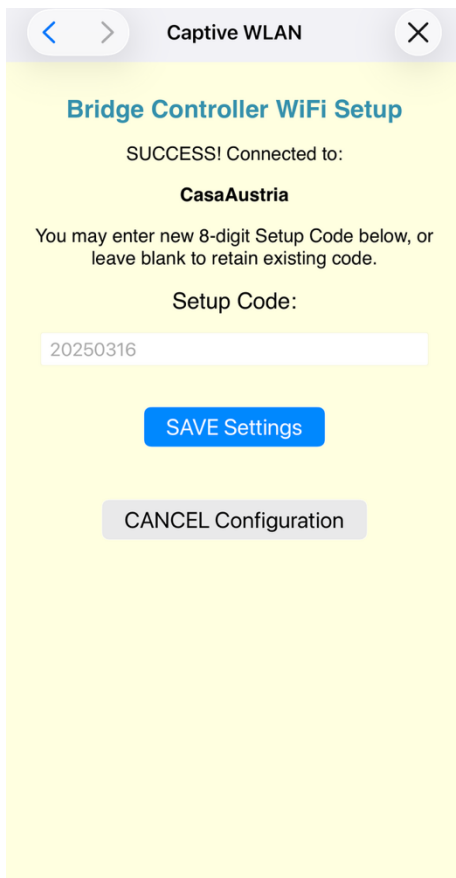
Captive WLAN

Bridge Controller WiFi Setup

SUCCESS! Connected to:

CasaAustria

You may enter new 8-digit Setup Code below, or leave blank to retain existing code.

Setup Code:

20250316

SAVE Settings

CANCEL Configuration